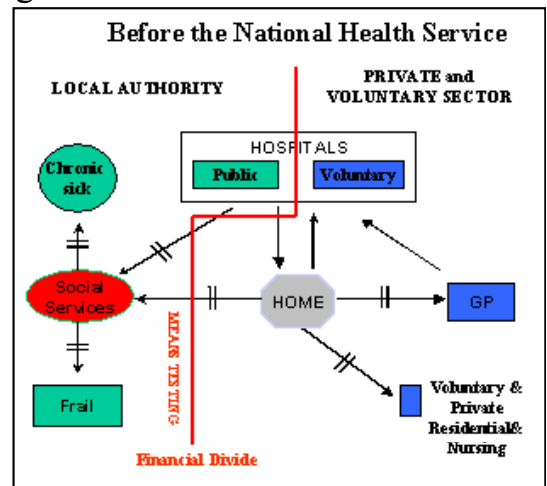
Before the National Health Service

LOCAL AUTHORITY

PRIVATE and VOLUNTARY SECTOR

HOSPITALS

Public

Voluntary

Chronic sick

Social Services

HOME

GP

MEANS TESTING

Frail

Voluntary & Private Residential& Nursing

Financial Divide